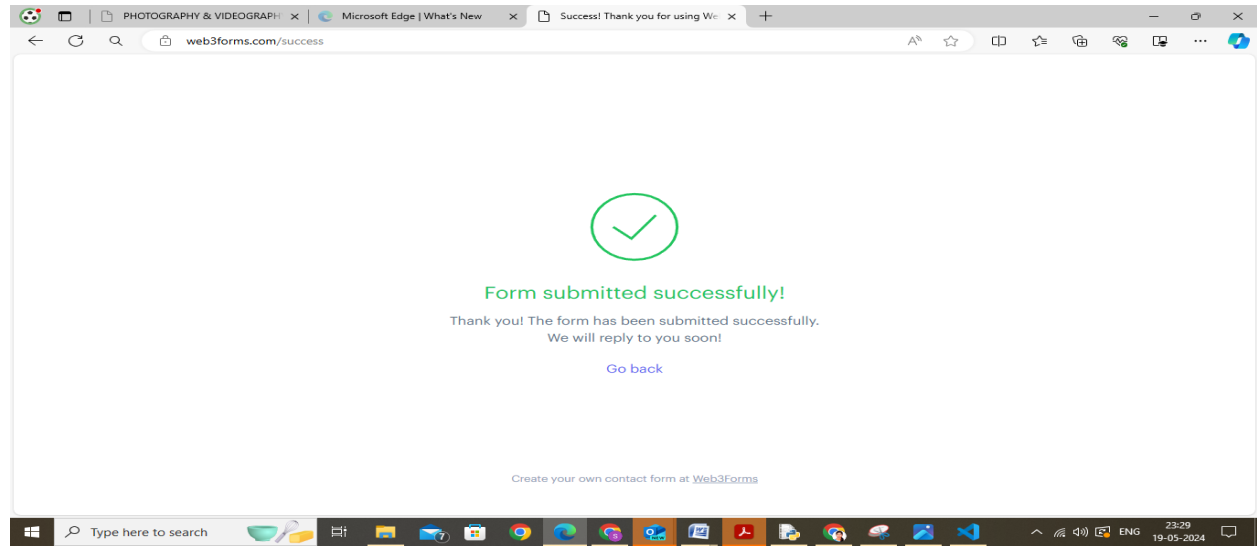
PHOTOGRAPHY & VIDEOGRAPH
Microsoft Edge | What's New
Success! Thank you for using We

web3forms.com/success

Form submitted successfully!

Thank you! The form has been submitted successfully.
We will reply to you soon!

Go back

Create your own contact form at Web3Forms

Type here to search

ENG
23:29
19-05-2024